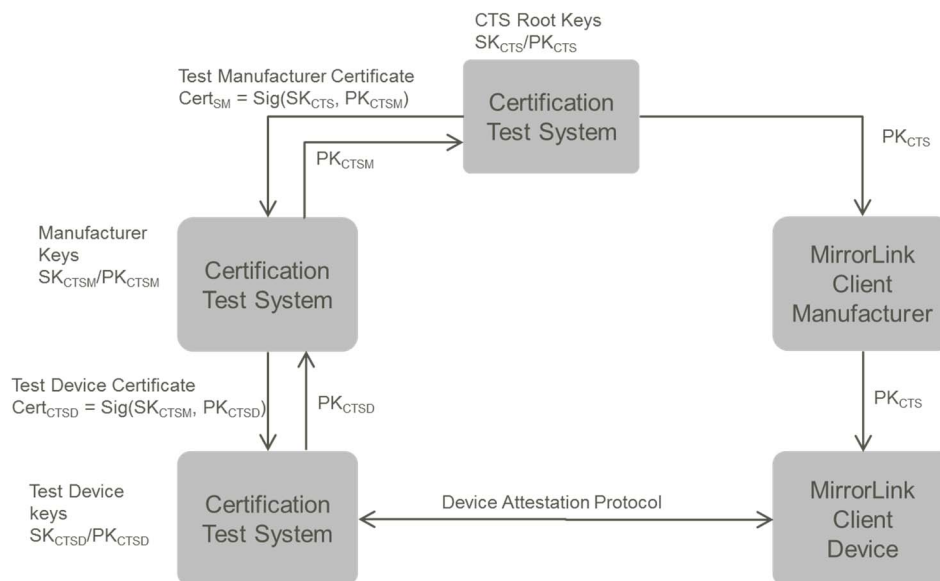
CTS Root Keys
$SK_{CTS}/PK_{CTS}$

Test Manufacturer Certificate
$Cert_{SM} = Sig(SK_{CTS}, PK_{CTSM})$

Certification Test System

$PK_{CTSM}$

$PK_{CTS}$

Manufacturer Keys
$SK_{CTSM}/PK_{CTSM}$

Certification Test System

MirrorLink Client Manufacturer

Test Device Certificate
$Cert_{CTSD} = Sig(SK_{CTSM}, PK_{CTSD})$

$PK_{CTSD}$

$PK_{CTS}$

Test Device keys
$SK_{CTSD}/PK_{CTSD}$

Certification Test System

Device Attestation Protocol

MirrorLink Client Device